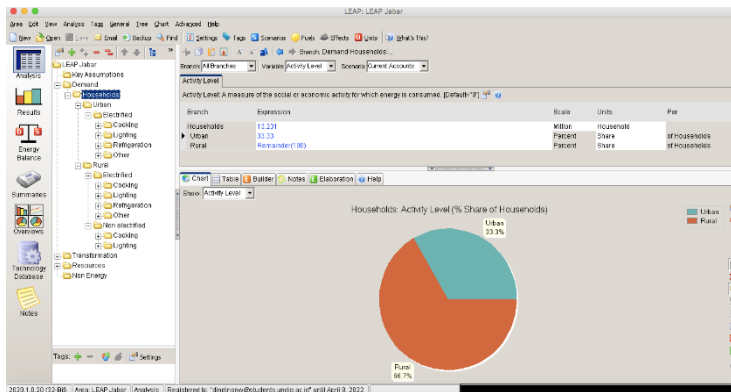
LEAP: LEAP Jabar

Area Edit View Analysis Tags General Tree Chart Advanced Help

New Open Save Email Backup Find Settings Tags Scenarios Fuels Effects Units Help What's This?

Branch: Demand Households

Analysis

Results

Energy Balance

Summaries

Overviews

Technology Database

Notes

LEAP Jabar
Key Assumptions
Demand
Households
Urban
Electrified
Cooking
Lighting
Refrigeration
Other
Rural
Electrified
Cooking
Lighting
Refrigeration
Other
Non electrified
Cooking
Lighting
Transformation
Resources
Non Energy

Tags: Settings

Branch: All Branches Variable: Activity Level Scenario: Current Accounts

Activity Level

Activity Level: A measure of the social or economic activity for which energy is consumed. [Default="0"]

| Branch | Expression | Scale | Units | Per |
|---|---|---|---|---|
| Households | 13.231 | Million | Household | |
| Urban | 33.33 | Percent | Share | of Households |
| Rural | Remainder(100) | Percent | Share | of Households |

Chart Table Builder Notes Elaboration Help

Show: Activity Level

Households: Activity Level (% Share of Households)

Urban 33.3%

Rural 66.7%

Urban
Rural

2020.1.0.30 (32-Bit) Area: LEAP Jabar Analysis Registered to: "dindinanw@students.undip.ac.id" until April 8, 2022